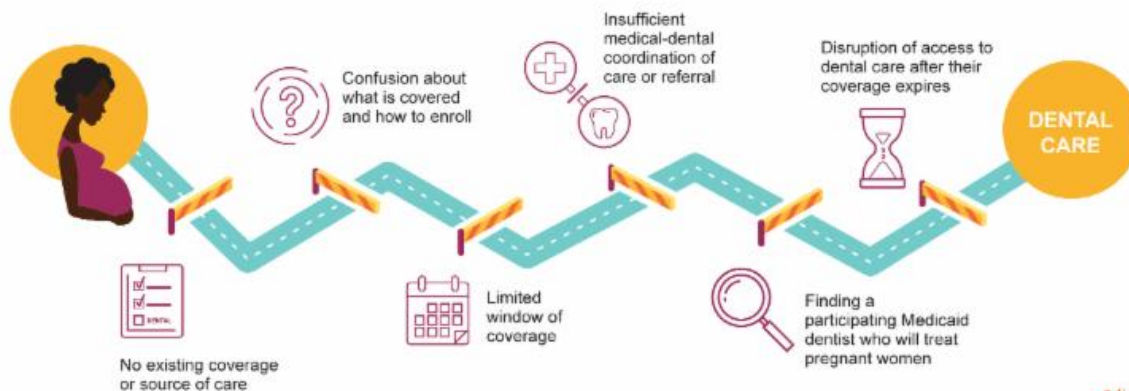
Confusion about what is covered and how to enroll

Insufficient medical-dental coordination of care or referral

Disruption of access to dental care after their coverage expires

DENTAL CARE

DENTAL

No existing coverage or source of care

Limited window of coverage

Finding a participating Medicaid dentist who will treat pregnant women